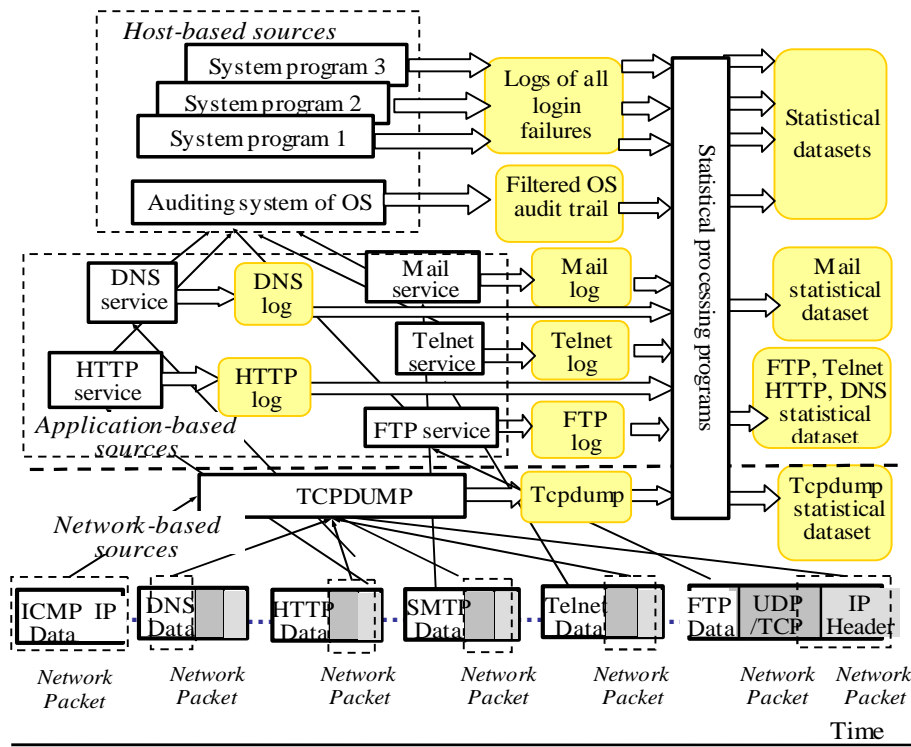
Host-based sources

System program 3

System program 2

System program 1

Auditing system of OS

Logs of all login failures

Filtered OS audit trail

Statistical processing programs

Statistical datasets

DNS service

DNS log

Mail service

Mail log

Mail statistical dataset

Telnet service

Telnet log

HTTP service

HTTP log

FTP, Telnet HTTP, DNS statistical dataset

Application-based sources

FTP service

FTP log

TCPDUMP

Tcpdump

Tcpdump statistical dataset

Network-based sources

ICMP IP Data

DNS Data

HTTP Data

SMTP Data

Telnet Data

FTP Data

UDP /TCP

IP Header

Network Packet

Network Packet

Network Packet

Network Packet

Network Packet

Network Packet

Network Packet

Time